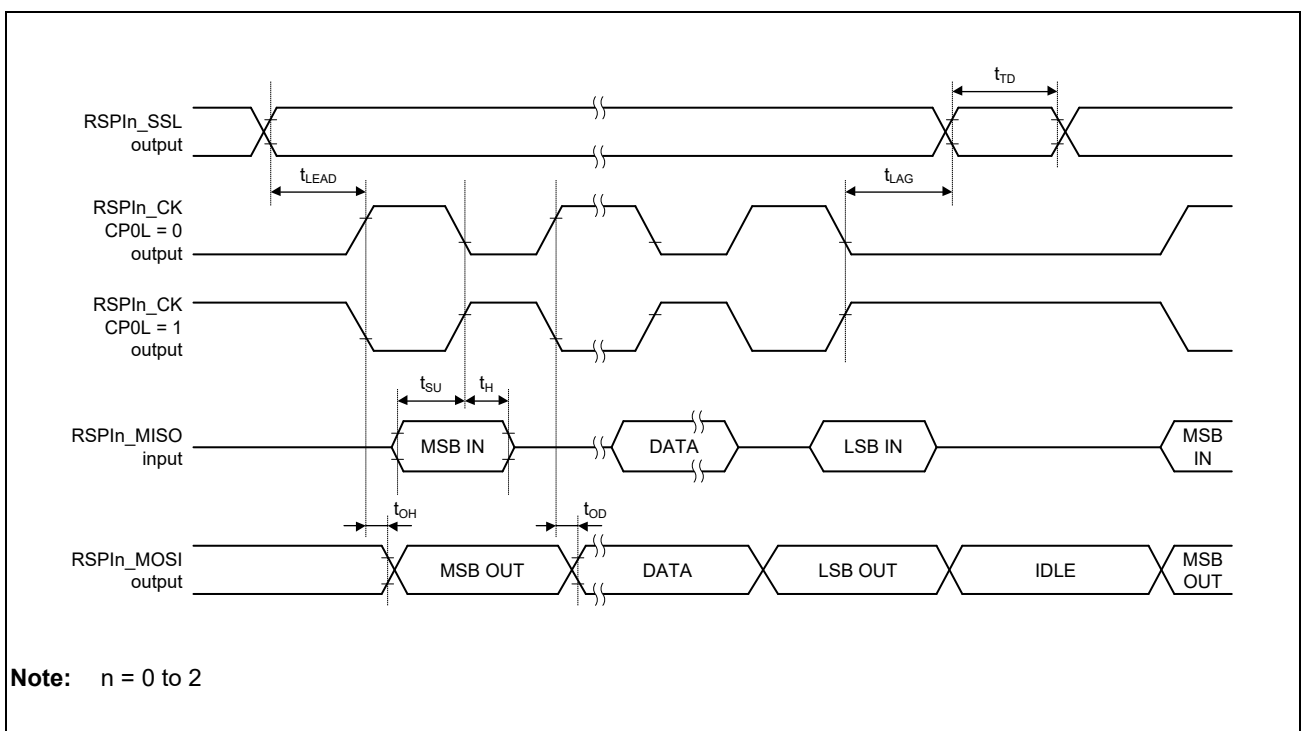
$t_{TD}$

RSPIn_SSL output

$t_{LEAD}$

$t_{LAG}$

RSPIn_CK CP0L = 0 output

RSPIn_CK CP0L = 1 output

$t_{SU}$

$t_{H}$

RSPIn_MISO input

MSB IN

DATA

LSB IN

MSB IN

$t_{OH}$

$t_{OD}$

RSPIn_MOSI output

MSB OUT

DATA

LSB OUT

IDLE

MSB OUT

**Note:** n = 0 to 2